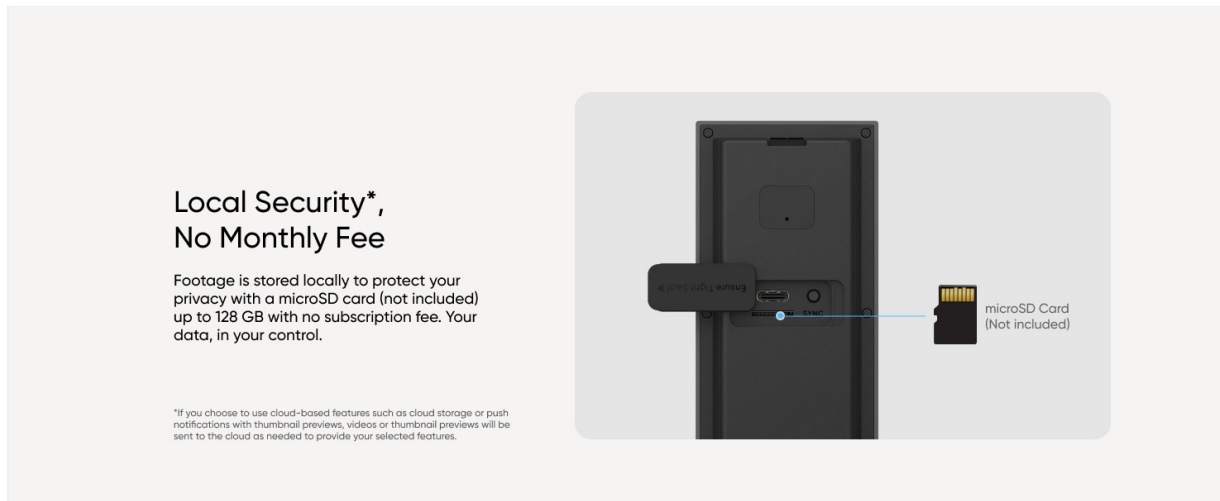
Local Security*, No Monthly Fee

Footage is stored locally to protect your privacy with a microSD card (not included) up to 128 GB with no subscription fee. Your data, in your control.

*If you choose to use cloud-based features such as cloud storage or push notifications with thumbnail previews, videos or thumbnail previews will be sent to the cloud as needed to provide your selected features.

Ensure Tight Seal

SYNC

microSD Card
(Not included)